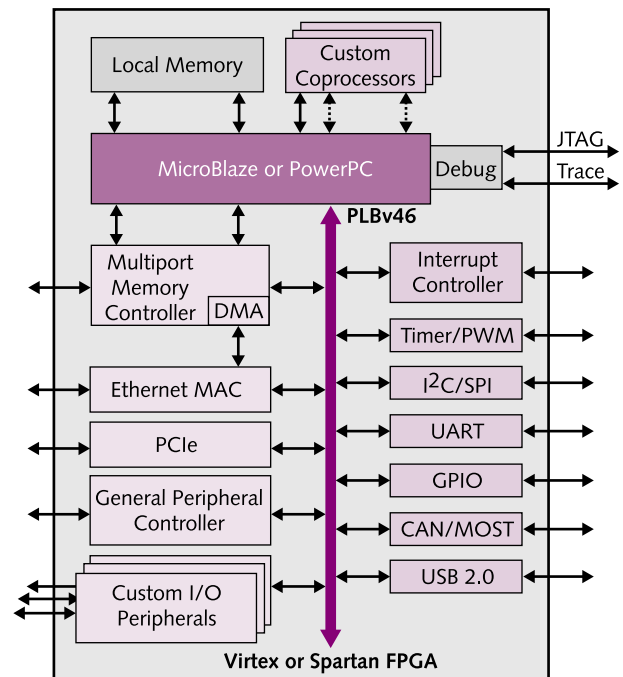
Local Memory

Custom Coprocessors

MicroBlaze or PowerPC

Debug

JTAG

Trace

PLBv46

Multiport Memory Controller

DMA

Interrupt Controller

Timer/PWM

Ethernet MAC

$I^2C$/SPI

PCIe

UART

General Peripheral Controller

GPIO

CAN/MOST

USB 2.0

Custom I/O Peripherals

Virtex or Spartan FPGA